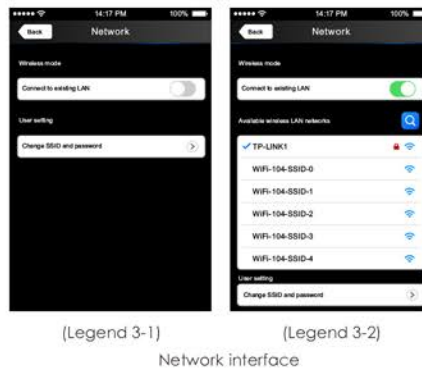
14:17 PM 100%
Back Network
Wireless mode
Connect to existing LAN
User setting
Change SSID and password

14:17 PM 100%
Back Network
Wireless mode
Connect to existing LAN
Available wireless LAN networks
TP-LINK1
WiFi-104-SSID-0
WiFi-104-SSID-1
WiFi-104-SSID-2
WiFi-104-SSID-3
WiFi-104-SSID-4
User setting
Change SSID and password

(Legend 3-1) (Legend 3-2)
Network interface